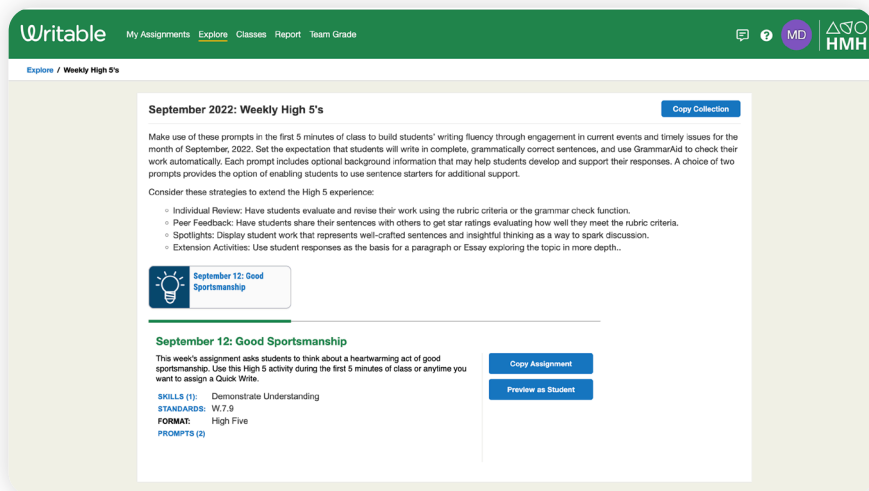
Writable My Assignments Explore Classes Report Team Grade MD HMH

Explore / Weekly High 5's

September 2022: Weekly High 5's

Copy Collection

Make use of these prompts in the first 5 minutes of class to build students' writing fluency through engagement in current events and timely issues for the month of September, 2022. Set the expectation that students will write in complete, grammatically correct sentences, and use GrammarAid to check their work automatically. Each prompt includes optional background information that may help students develop and support their responses. A choice of two prompts provides the option of enabling students to use sentence starters for additional support.

Consider these strategies to extend the High 5 experience:

◦ Individual Review: Have students evaluate and revise their work using the rubric criteria or the grammar check function.
◦ Peer Feedback: Have students share their sentences with others to get star ratings evaluating how well they meet the rubric criteria.
◦ Spotlights: Display student work that represents well-crafted sentences and insightful thinking as a way to spark discussion.
◦ Extension Activities: Use student responses as the basis for a paragraph or Essay exploring the topic in more depth..

September 12: Good Sportsmanship

September 12: Good Sportsmanship

This week's assignment asks students to think about a heartwarming act of good sportsmanship. Use this High 5 activity during the first 5 minutes of class or anytime you want to assign a Quick Write.

SKILLS (1): Demonstrate Understanding
STANDARDS: W.7.9
FORMAT: High Five
PROMPTS (2)

Copy Assignment

Preview as Student